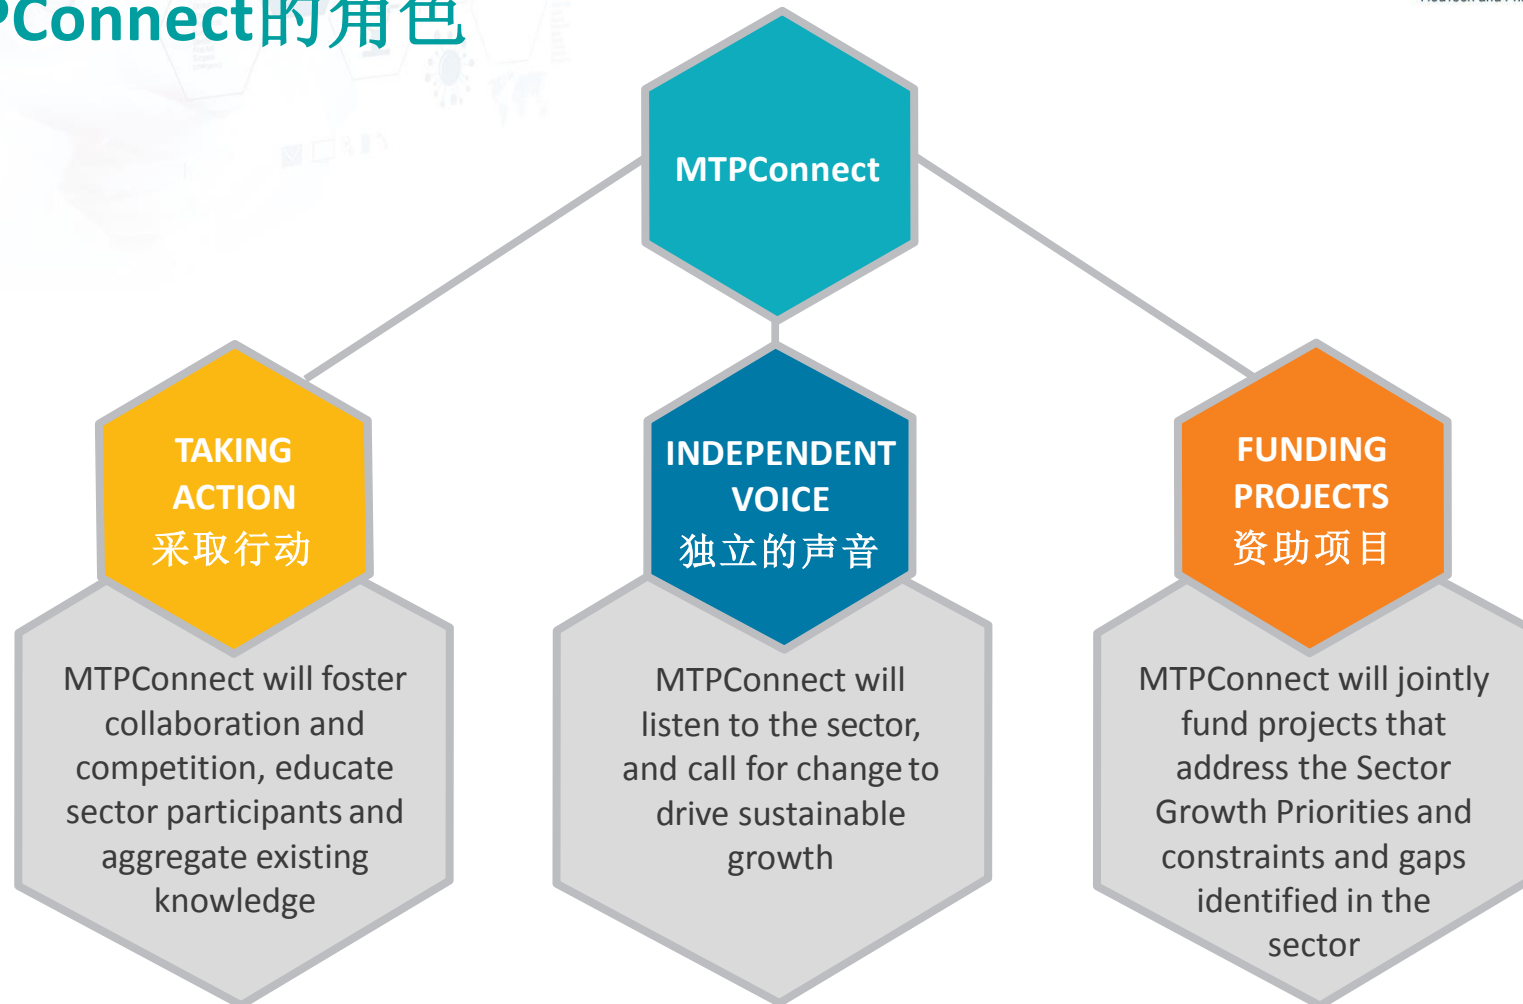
PConnect的角色

MTPConnect

TAKING ACTION
采取行动

INDEPENDENT VOICE
独立的声音

FUNDING PROJECTS
资助项目

MTPConnect will foster collaboration and competition, educate sector participants and aggregate existing knowledge

MTPConnect will listen to the sector, and call for change to drive sustainable growth

MTPConnect will jointly fund projects that address the Sector Growth Priorities and constraints and gaps identified in the sector